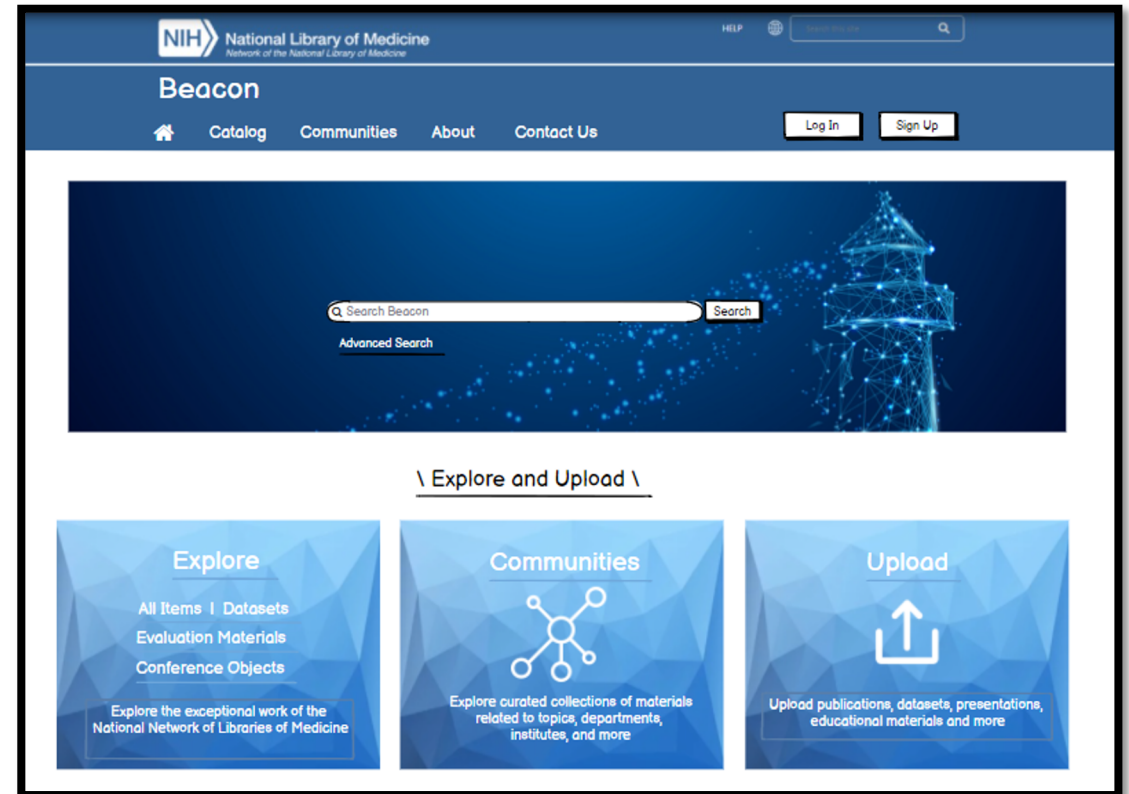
NIH National Library of Medicine
Network of the National Library of Medicine

HELP

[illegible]

Beacon

Catalog Communities About Contact Us

Log In Sign Up

Search Beacon Search

Advanced Search

\ Explore and Upload \

Explore

All Items | Datasets

Evaluation Materials

Conference Objects

Explore the exceptional work of the National Network of Libraries of Medicine

Communities

Explore curated collections of materials related to topics, departments, institutes, and more

Upload

Upload publications, datasets, presentations, educational materials and more